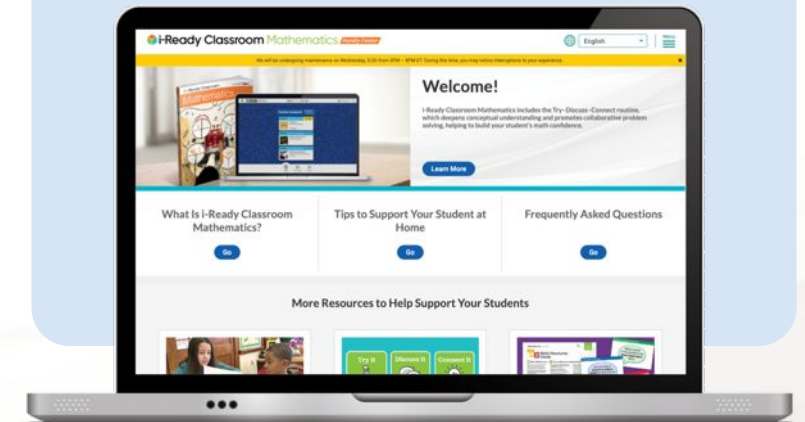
i-Ready Classroom Mathematics Family Center

English

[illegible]

Welcome!

i-Ready Classroom Mathematics includes the Try–Discuss–Connect routine, which deepens conceptual understanding and promotes collaborative problem solving, helping to build your student's math confidence.

Learn More

What Is i-Ready Classroom Mathematics?

Go

Tips to Support Your Student at Home

Go

Frequently Asked Questions

Go

More Resources to Help Support Your Students

Try It

Discuss It

Connect It